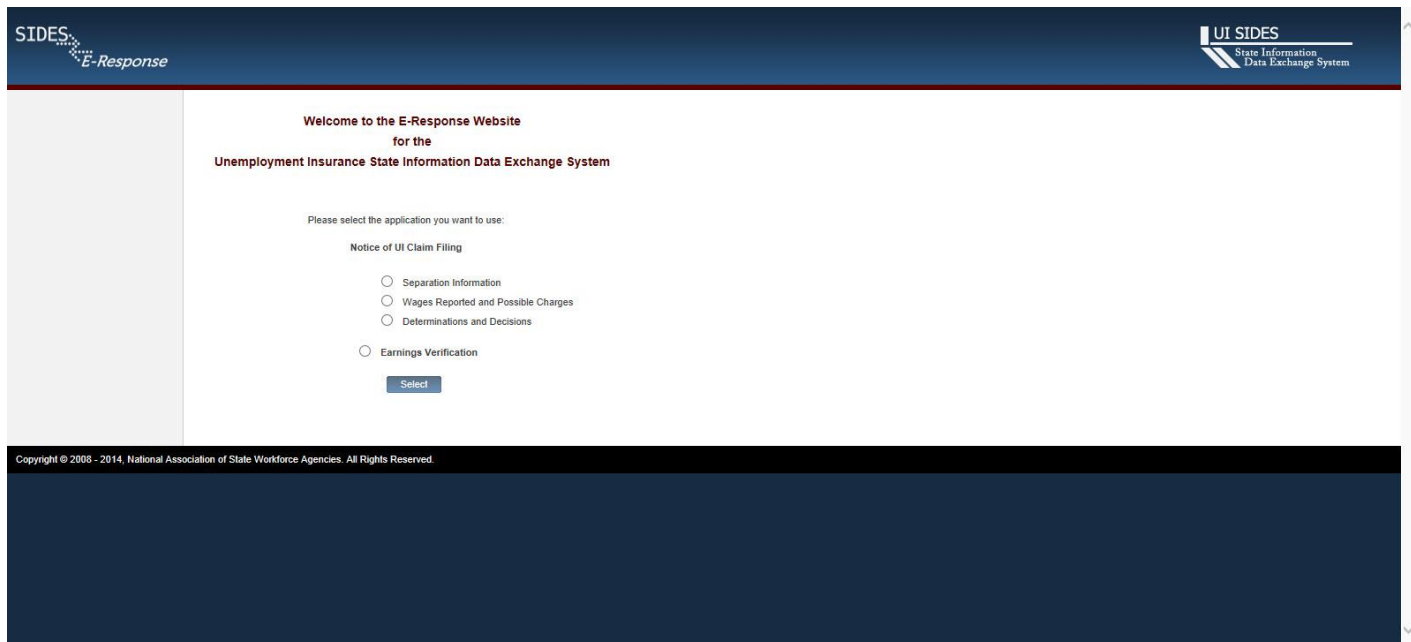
SIDES
E-Response

UI SIDES
State Information
Data Exchange System

Welcome to the E-Response Website
for the
Unemployment Insurance State Information Data Exchange System

Please select the application you want to use:

Notice of UI Claim Filing

Separation Information
Wages Reported and Possible Charges
Determinations and Decisions

Earnings Verification

Select

Copyright © 2008 - 2014, National Association of State Workforce Agencies. All Rights Reserved.